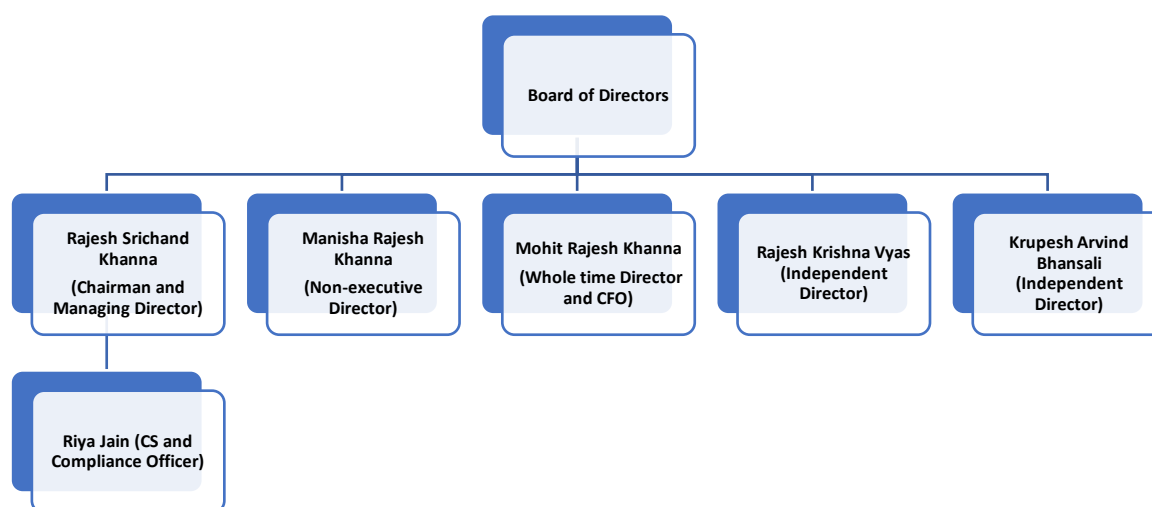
Board of Directors

Rajesh Srichand Khanna (Chairman and Managing Director)

Manisha Rajesh Khanna (Non-executive Director)

Mohit Rajesh Khanna (Whole time Director and CFO)

Rajesh Krishna Vyas (Independent Director)

Krupesh Arvind Bhansali (Independent Director)

Riya Jain (CS and Compliance Officer)